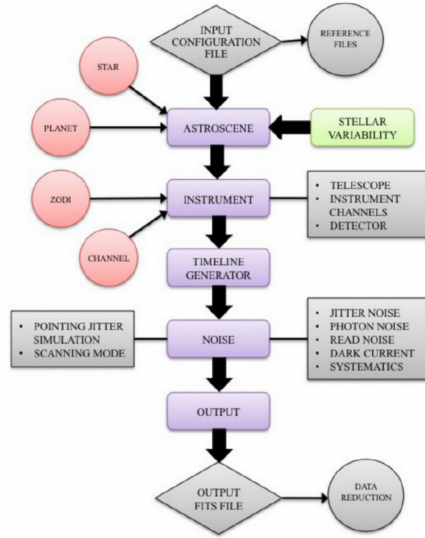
INPUT CONFIGURATION FILE

REFERENCE FILES

STAR

PLANET

ASTROSCENE

STELLAR VARIABILITY

ZODI

INSTRUMENT

- TELESCOPE
- INSTRUMENT CHANNELS
- DETECTOR

CHANNEL

TIMELINE GENERATOR

- POINTING JITTER SIMULATION
- SCANNING MODE

NOISE

- JITTER NOISE
- PHOTON NOISE
- READ NOISE
- DARK CURRENT
- SYSTEMATICS

OUTPUT

OUTPUT FITS FILE

DATA REDUCTION